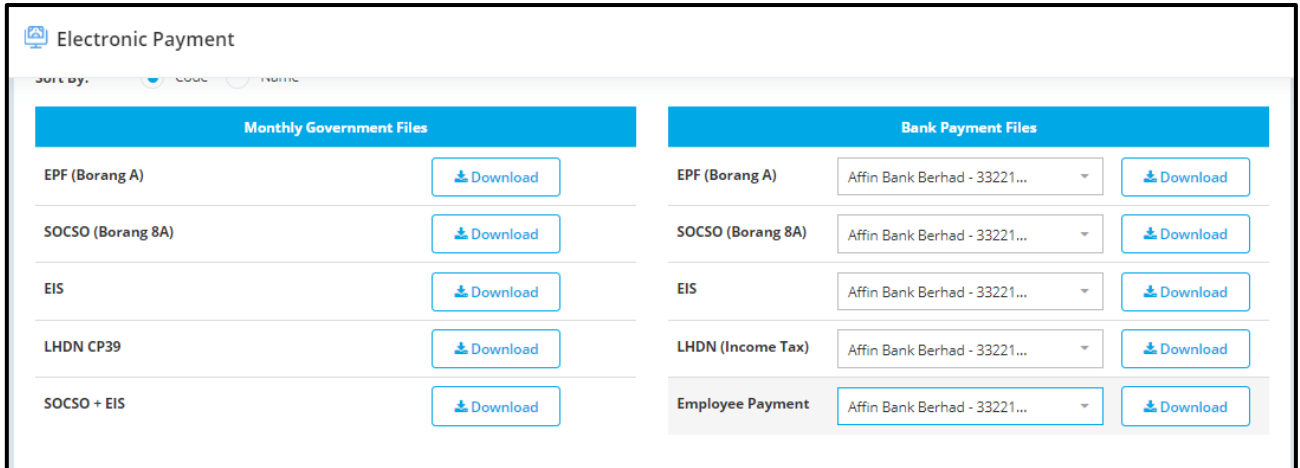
Electronic Payment

Sort By: Code Name

| Monthly Government Files | |
|---|---|
| EPF (Borang A) | Download |
| SOCSO (Borang 8A) | Download |
| EIS | Download |
| LHDN CP39 | Download |
| SOCSO + EIS | Download |

| Bank Payment Files | | |
|---|---|---|
| EPF (Borang A) | Affin Bank Berhad - 33221... | Download |
| SOCSO (Borang 8A) | Affin Bank Berhad - 33221... | Download |
| EIS | Affin Bank Berhad - 33221... | Download |
| LHDN (Income Tax) | Affin Bank Berhad - 33221... | Download |
| Employee Payment | Affin Bank Berhad - 33221... | Download |